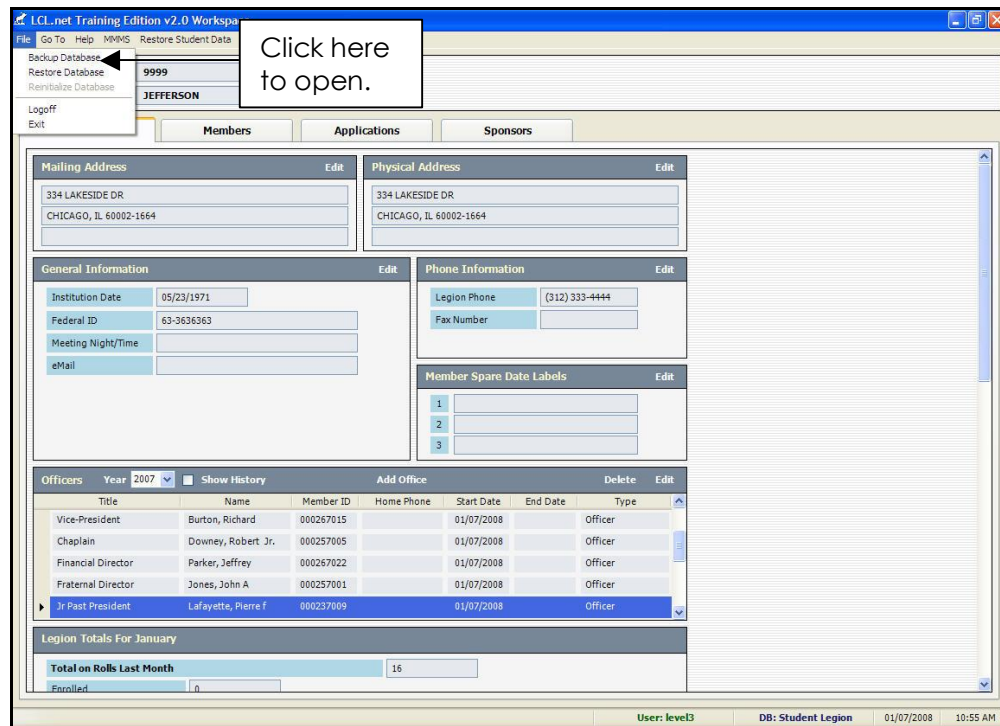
LCL.net Training Edition v2.0 Workspa

File Go To Help MMMS Restore Student Data

Backup Database
Restore Database
Reinitialize Database
Logoff
Exit

Click here to open.

9999
JEFFERSON

Members Applications Sponsors

Mailing Address Edit
334 LAKESIDE DR
CHICAGO, IL 60002-1664

Physical Address Edit
334 LAKESIDE DR
CHICAGO, IL 60002-1664

General Information Edit
Institution Date 05/23/1971
Federal ID 63-3636363
Meeting Night/Time
eMail

Phone Information Edit
Legion Phone (312) 333-4444
Fax Number

Member Spare Date Labels Edit
1
2
3

Officers Year 2007 Show History Add Office Delete Edit

| Title | Name | Member ID | Home Phone | Start Date | End Date | Type |
|---|---|---|---|---|---|---|
| Vice-President | Burton, Richard | 000267015 | | 01/07/2008 | | Officer |
| Chaplain | Downey, Robert Jr. | 000257005 | | 01/07/2008 | | Officer |
| Financial Director | Parker, Jeffrey | 000267022 | | 01/07/2008 | | Officer |
| Fraternal Director | Jones, John A | 000257001 | | 01/07/2008 | | Officer |
| Jr Past President | Lafayette, Pierre f | 000237009 | | 01/07/2008 | | Officer |

Legion Totals For January
Total on Rolls Last Month 16
Enrolled 0

User: level3 DB: Student Legion 01/07/2008 10:55 AM